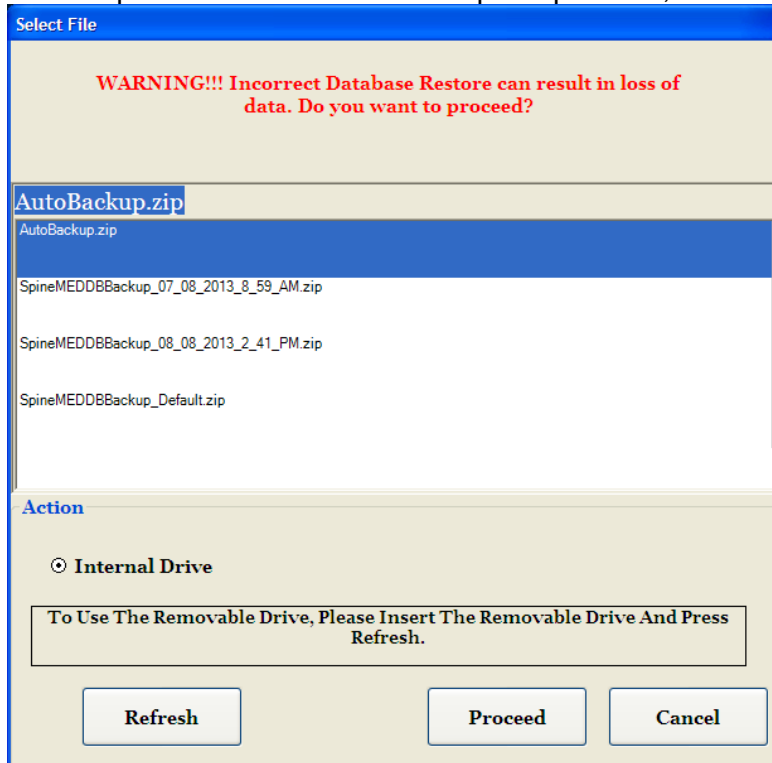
Select File

WARNING!!! Incorrect Database Restore can result in loss of data. Do you want to proceed?

AutoBackup.zip

AutoBackup.zip

SpineMEDDBBackup_07_08_2013_8_59_AM.zip

SpineMEDDBBackup_08_08_2013_2_41_PM.zip

SpineMEDDBBackup_Default.zip

Action

Internal Drive

To Use The Removable Drive, Please Insert The Removable Drive And Press Refresh.

Refresh

Proceed

Cancel